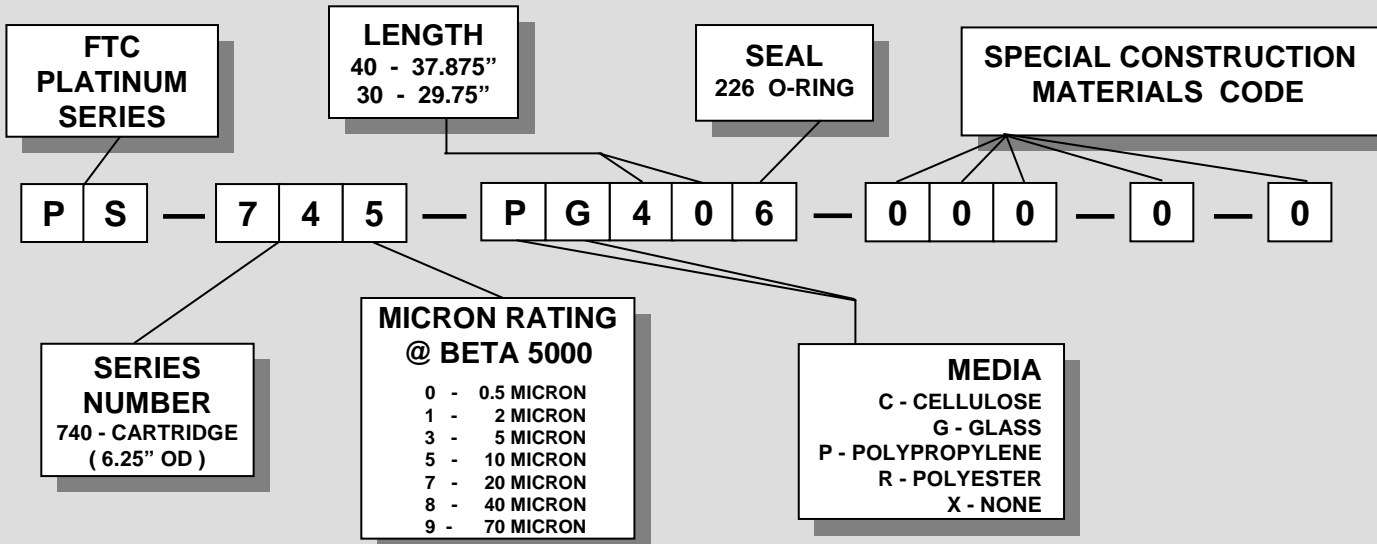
FTC PLATINUM SERIES

LENGTH
40 - 37.875"
30 - 29.75"

SEAL
226 O-RING

SPECIAL CONSTRUCTION MATERIALS CODE

| P | S | — | 7 | 4 | 5 | — | P | G | 4 | 0 | 6 | — | 0 | 0 | 0 | — | 0 | — | 0 |
|---|---|---|---|---|---|---|---|---|---|---|---|---|---|---|---|---|---|---|---|

SERIES NUMBER
740 - CARTRIDGE
( 6.25" OD )

MICRON RATING
@ BETA 5000
0 - 0.5 MICRON
1 - 2 MICRON
3 - 5 MICRON
5 - 10 MICRON
7 - 20 MICRON
8 - 40 MICRON
9 - 70 MICRON

MEDIA
C - CELLULOSE
G - GLASS
P - POLYPROPYLENE
R - POLYESTER
X - NONE